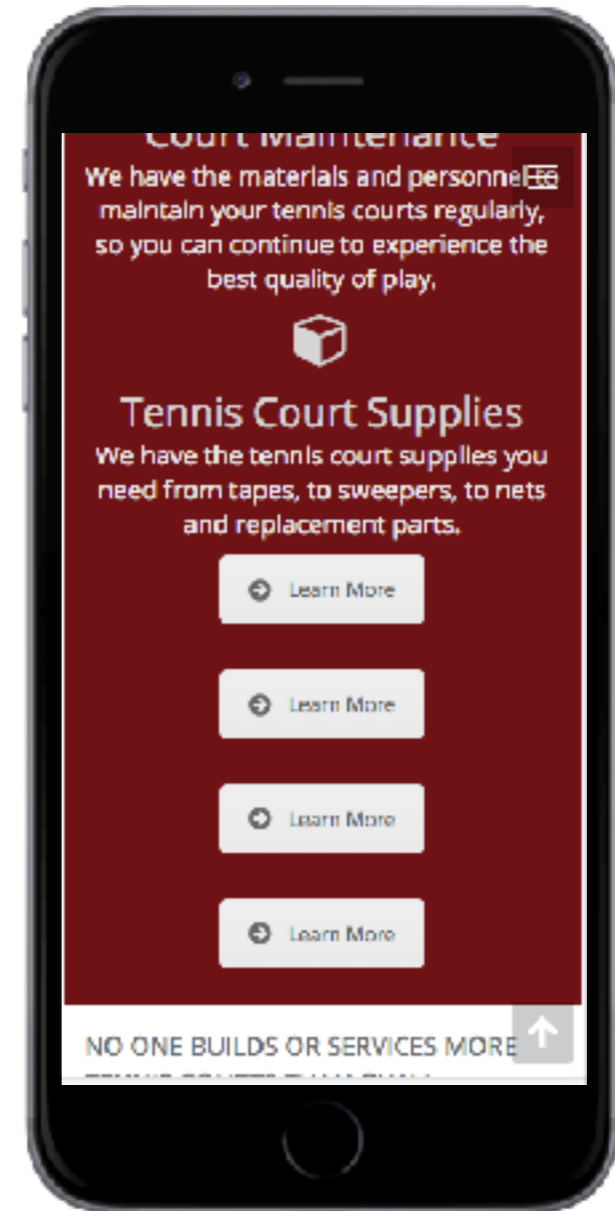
Court Maintenance

We have the materials and personnel to maintain your tennis courts regularly, so you can continue to experience the best quality of play.

Tennis Court Supplies

We have the tennis court supplies you need from tapes, to sweepers, to nets and replacement parts.

Learn More

Learn More

Learn More

Learn More

NO ONE BUILDS OR SERVICES MORE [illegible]